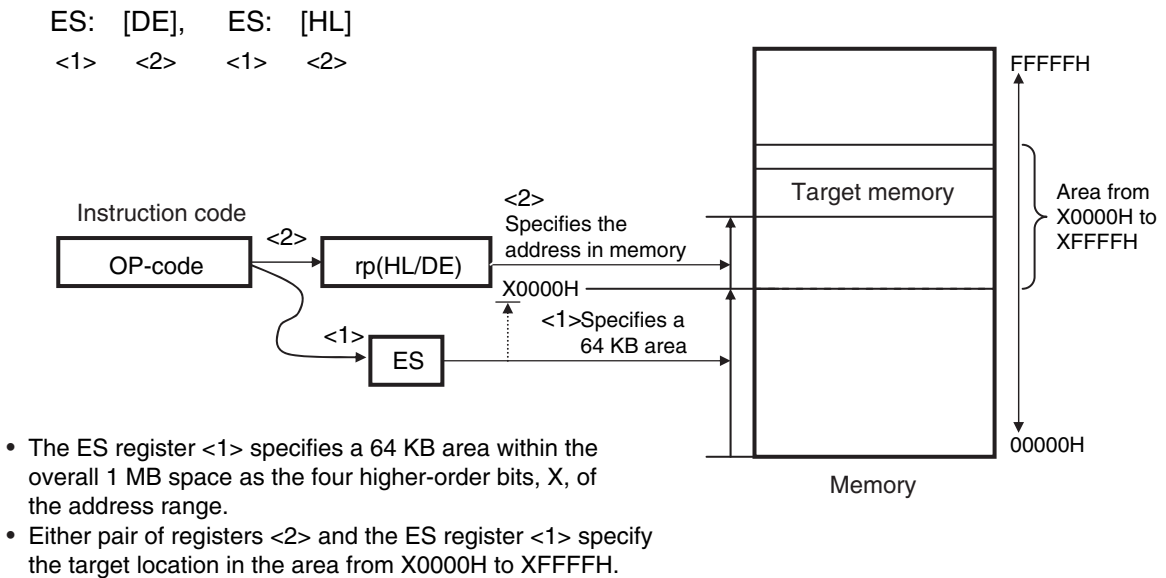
ES: [DE], ES: [HL]
<1> <2> <1> <2>

FFFFFH

Target memory

Area from X0000H to XFFFFH

Instruction code

<2>

<2> Specifies the address in memory

OP-code

rp(HL/DE)

X0000H

<1>Specifies a 64 KB area

<1>

ES

00000H

Memory

• The ES register <1> specifies a 64 KB area within the overall 1 MB space as the four higher-order bits, X, of the address range.
• Either pair of registers <2> and the ES register <1> specify the target location in the area from X0000H to XFFFFH.